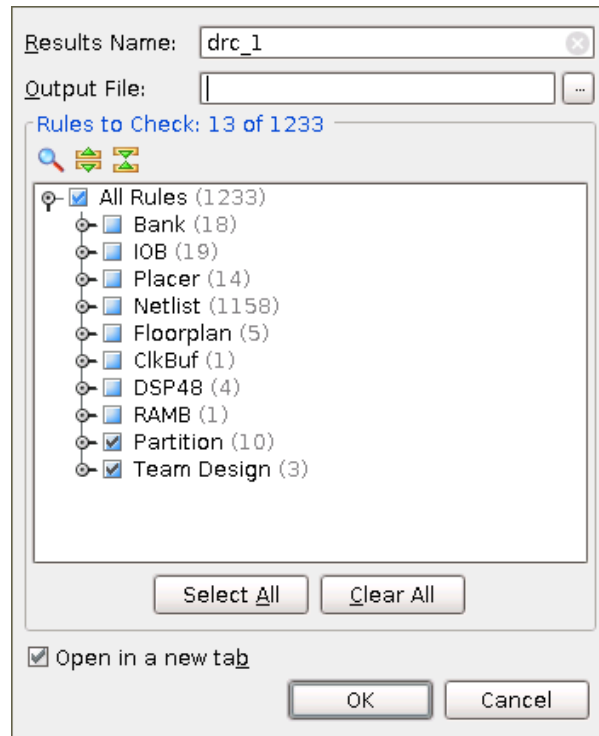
Results Name: drc_1

Output File: ...

Rules to Check: 13 of 1233

All Rules (1233)
Bank (18)
IOB (19)
Placer (14)
Netlist (1158)
Floorplan (5)
ClkBuf (1)
DSP48 (4)
RAMB (1)
Partition (10)
Team Design (3)

Select All
Clear All

Open in a new tab

OK
Cancel